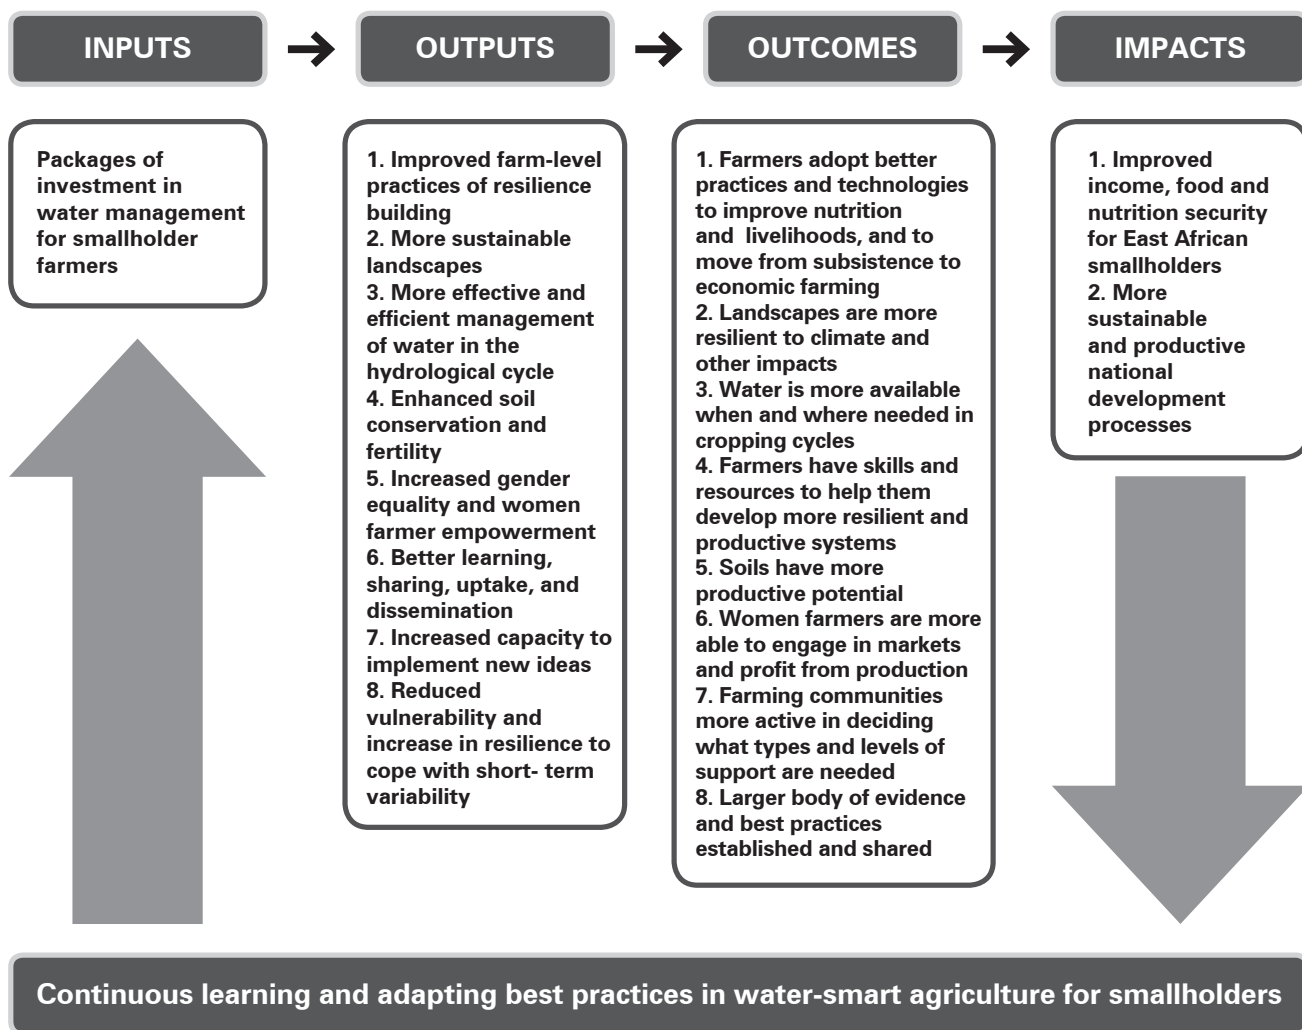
INPUTS

OUTPUTS

OUTCOMES

IMPACTS

Packages of investment in water management for smallholder farmers

1. Improved farm-level practices of resilience building
2. More sustainable landscapes
3. More effective and efficient management of water in the hydrological cycle
4. Enhanced soil conservation and fertility
5. Increased gender equality and women farmer empowerment
6. Better learning, sharing, uptake, and dissemination
7. Increased capacity to implement new ideas
8. Reduced vulnerability and increase in resilience to cope with short- term variability

1. Farmers adopt better practices and technologies to improve nutrition and livelihoods, and to move from subsistence to economic farming
2. Landscapes are more resilient to climate and other impacts
3. Water is more available when and where needed in cropping cycles
4. Farmers have skills and resources to help them develop more resilient and productive systems
5. Soils have more productive potential
6. Women farmers are more able to engage in markets and profit from production
7. Farming communities more active in deciding what types and levels of support are needed
8. Larger body of evidence and best practices established and shared

1. Improved income, food and nutrition security for East African smallholders
2. More sustainable and productive national development processes

Continuous learning and adapting best practices in water-smart agriculture for smallholders